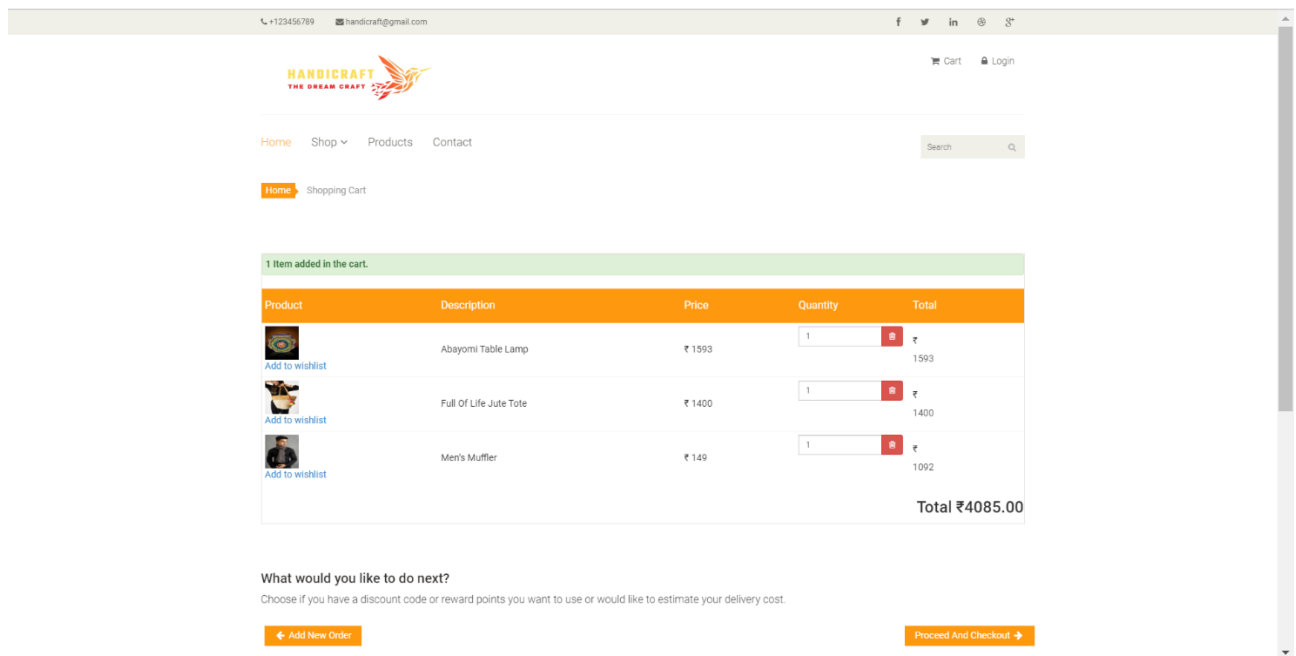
+123456789 handicraft@gmail.com

f in g+

HANDICRAFT
THE DREAM CRAFT

Cart Login

Home Shop Products Contact

Search

Home Shopping Cart

1 Item added in the cart.

| Product | Description | Price | Quantity | Total |
|---|---|---|---|---|
| Add to wishlist | Abayomi Table Lamp | ₹ 1593 | 1 | ₹ 1593 |
| Add to wishlist | Full Of Life Jute Tote | ₹ 1400 | 1 | ₹ 1400 |
| Add to wishlist | Men's Muffler | ₹ 149 | 1 | ₹ 1092 |

Total ₹4085.00

What would you like to do next?

Choose if you have a discount code or reward points you want to use or would like to estimate your delivery cost.

Add New Order

Proceed And Checkout